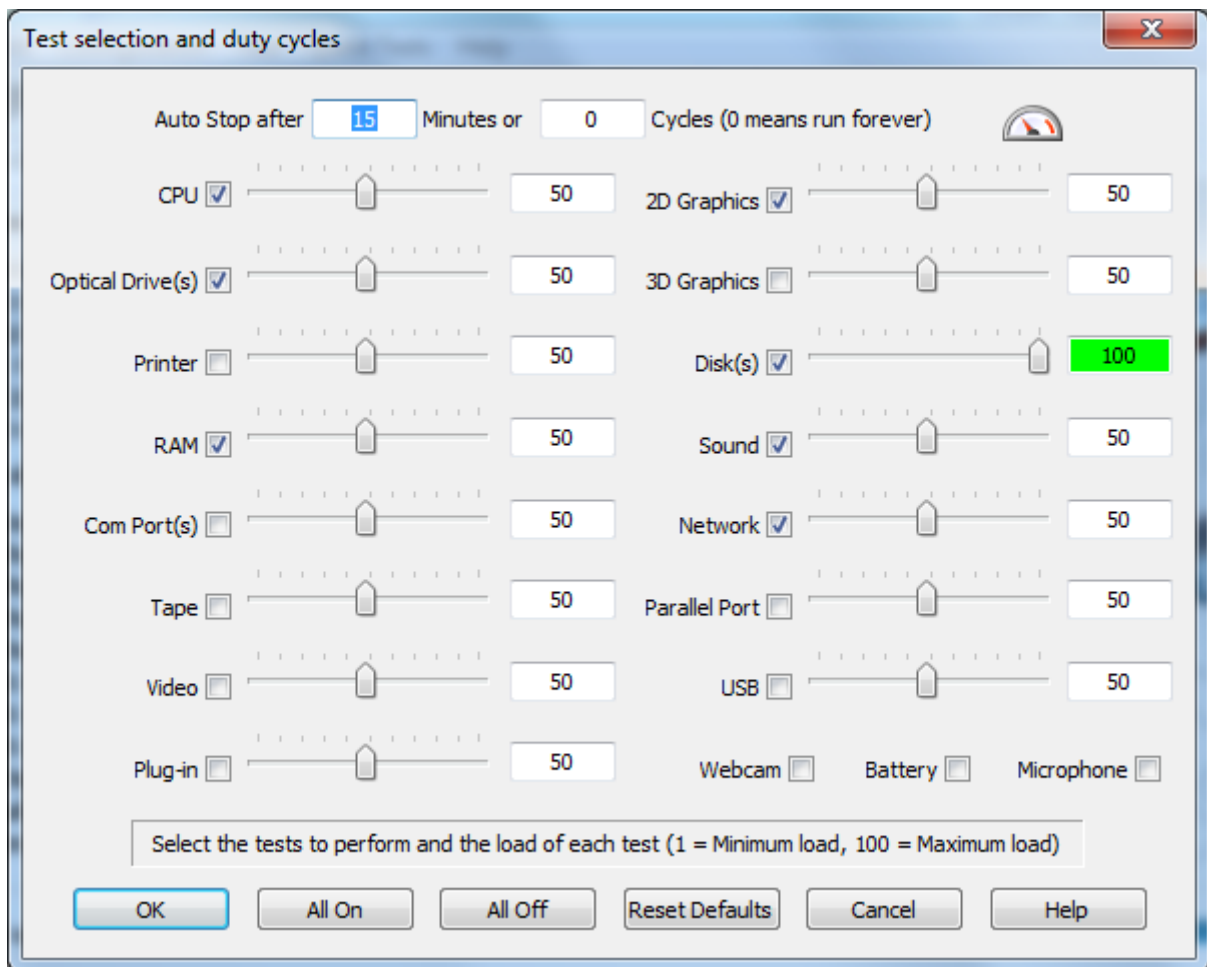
Test selection and duty cycles

X

Auto Stop after 15 Minutes or 0 Cycles (0 means run forever)

CPU 50
2D Graphics 50

Optical Drive(s) 50
3D Graphics 50

Printer 50
Disk(s) 100

RAM 50
Sound 50

Com Port(s) 50
Network 50

Tape 50
Parallel Port 50

Video 50
USB 50

Plug-in 50
Webcam Battery Microphone

Select the tests to perform and the load of each test (1 = Minimum load, 100 = Maximum load)

OK All On All Off Reset Defaults Cancel Help